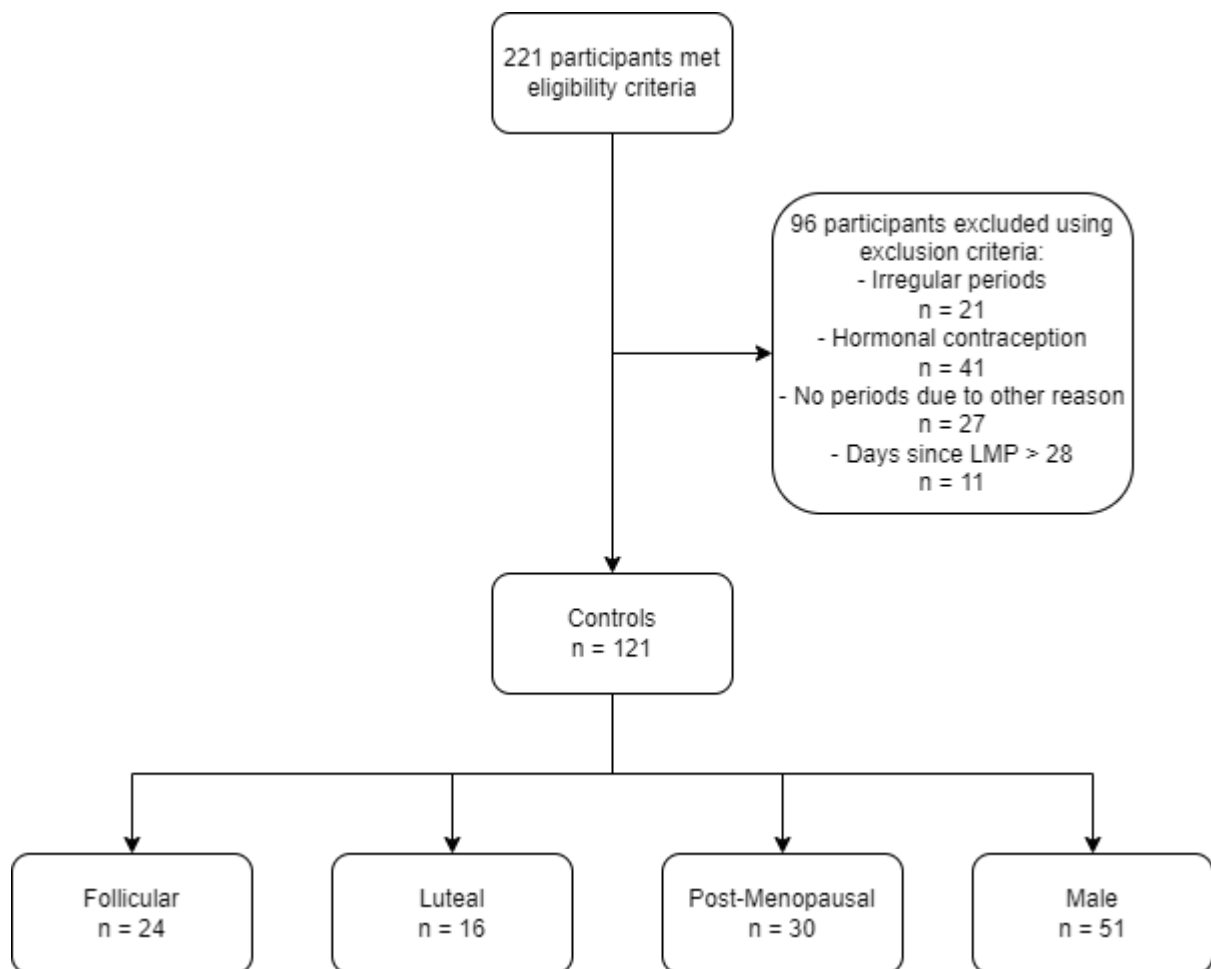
221 participants met eligibility criteria

96 participants excluded using exclusion criteria:
- Irregular periods
n = 21
- Hormonal contraception
n = 41
- No periods due to other reason
n = 27
- Days since LMP > 28
n = 11

Controls
n = 121

Follicular
n = 24

Luteal
n = 16

Post-Menopausal
n = 30

Male
n = 51